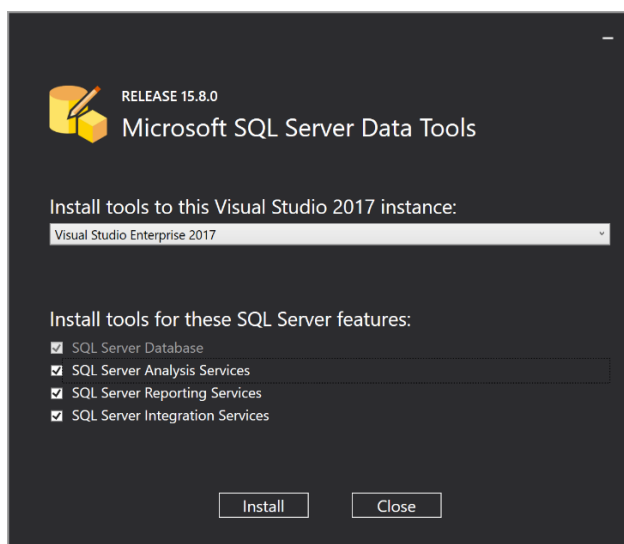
–

RELEASE 15.8.0
Microsoft SQL Server Data Tools

Install tools to this Visual Studio 2017 instance:
Visual Studio Enterprise 2017

Install tools for these SQL Server features:
SQL Server Database
SQL Server Analysis Services
SQL Server Reporting Services
SQL Server Integration Services

Install
Close